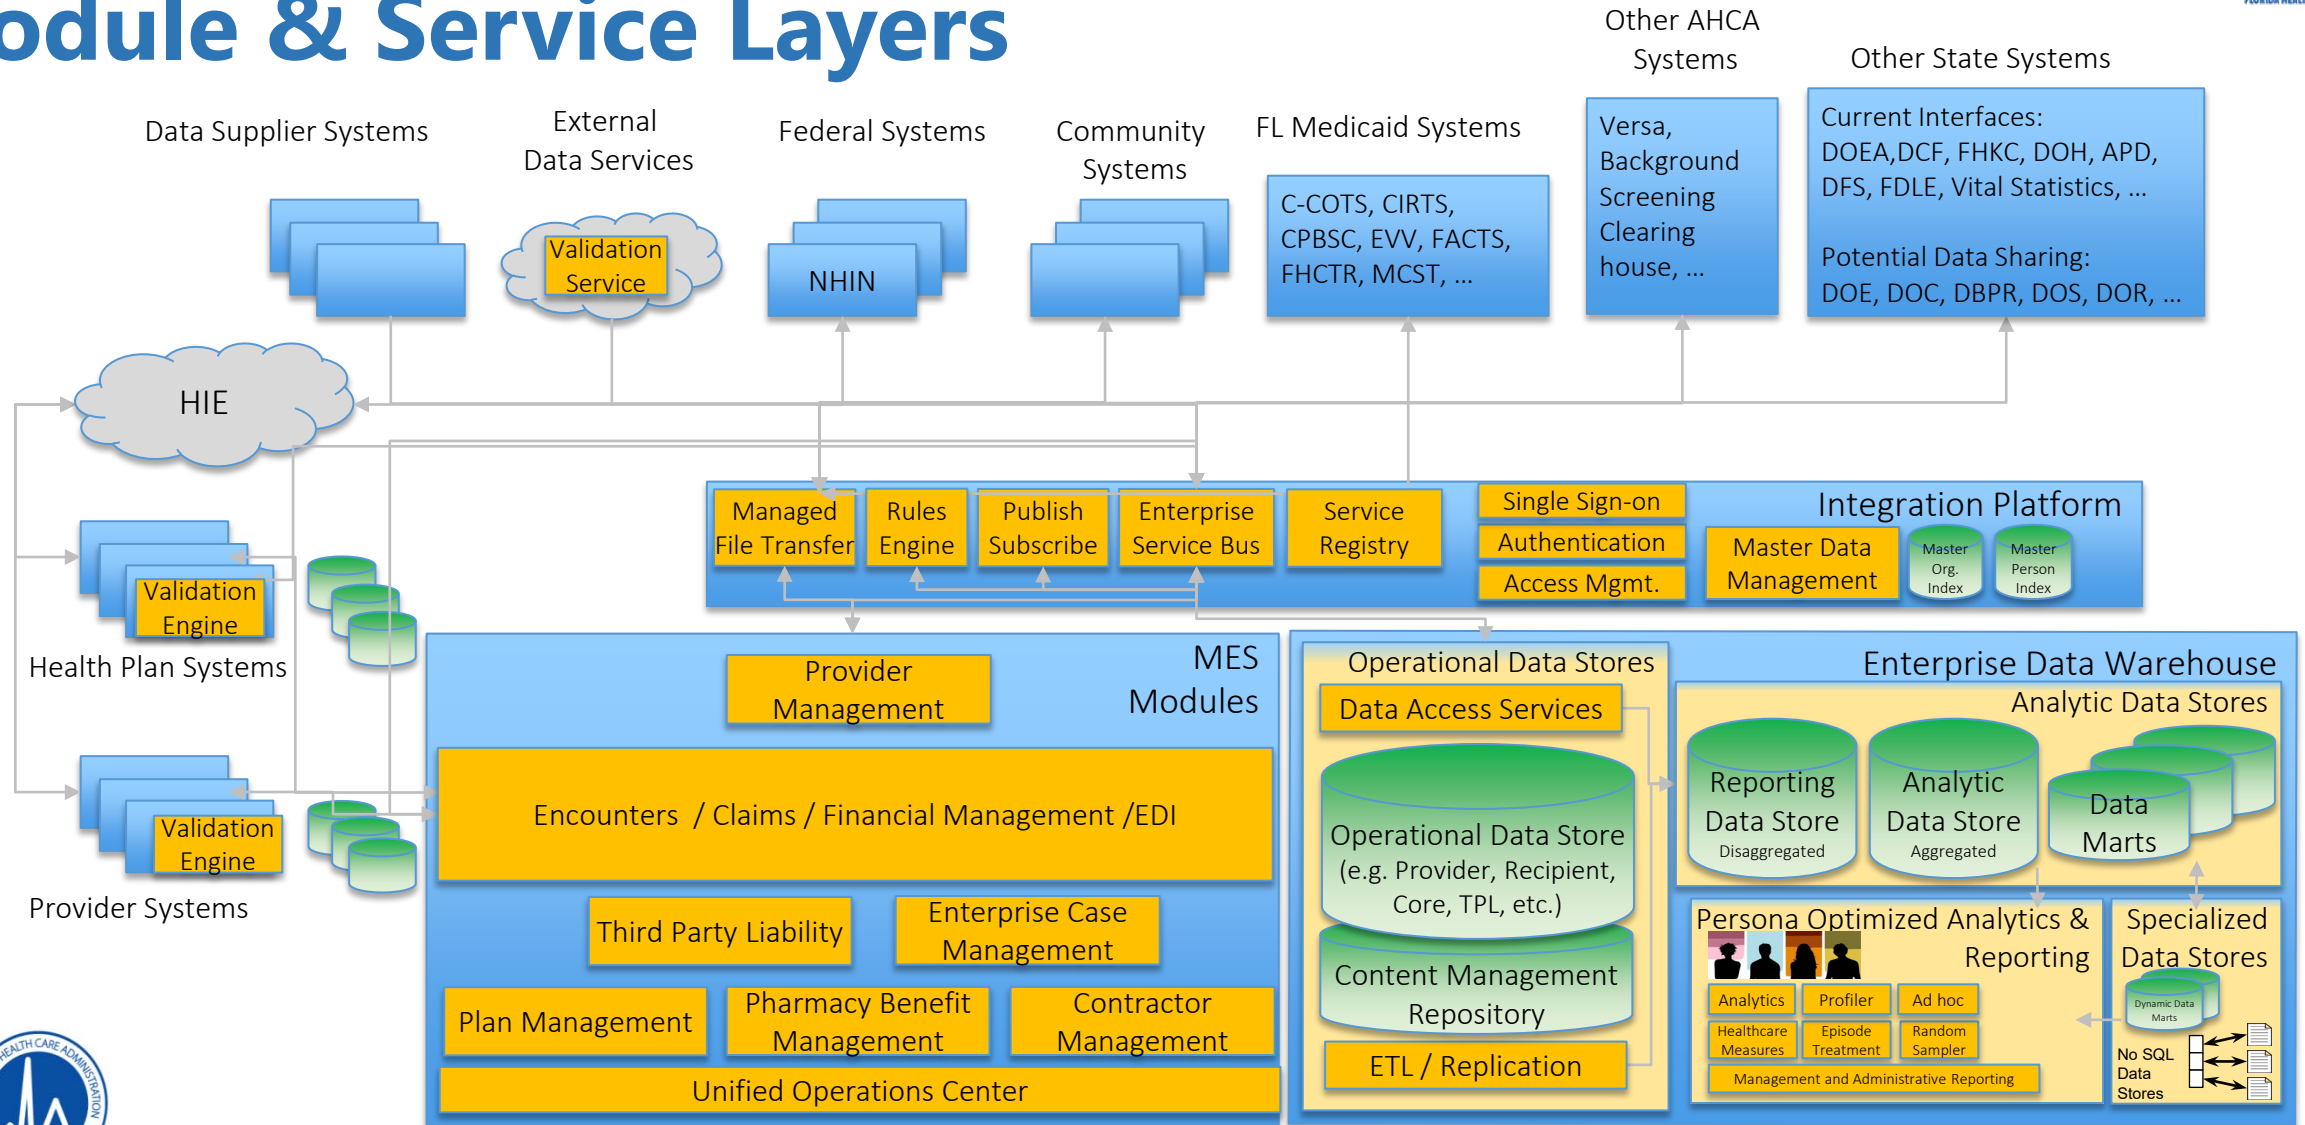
odule & Service Layers

Data Supplier Systems

External Data Services

Validation Service

Federal Systems

NHIN

Community Systems

FL Medicaid Systems

C-COTS, CIRTS, CPBSC, EVV, FACTS, FHCTR, MCST, ...

Other AHCA Systems

Versa, Background Screening Clearing house, ...

Other State Systems

Current Interfaces: DOEA,DCF, FHKC, DOH, APD, DFS, FDLE, Vital Statistics, ...

Potential Data Sharing: DOE, DOC, DBPR, DOS, DOR, ...

HIE

Validation Engine

Health Plan Systems

Validation Engine

Provider Systems

Managed File Transfer

Rules Engine

Publish Subscribe

Enterprise Service Bus

Service Registry

Single Sign-on

Authentication

Access Mgmt.

Integration Platform

Master Data Management

Master Org. Index

Master Person Index

MES Modules

Provider Management

Encounters / Claims / Financial Management /EDI

Third Party Liability

Enterprise Case Management

Plan Management

Pharmacy Benefit Management

Contractor Management

Unified Operations Center

Operational Data Stores

Data Access Services

Operational Data Store (e.g. Provider, Recipient, Core, TPL, etc.)

Content Management Repository

ETL / Replication

Enterprise Data Warehouse

Analytic Data Stores

Reporting Data Store Disaggregated

Analytic Data Store Aggregated

Data Marts

Persona Optimized Analytics & Reporting

Analytics

Profiler

Ad hoc

Healthcare Measures

Episode Treatment

Random Sampler

Management and Administrative Reporting

Specialized Data Stores

Dynamic Data Marts

No SQL Data Stores

HEALTH CARE ADMINISTRATION